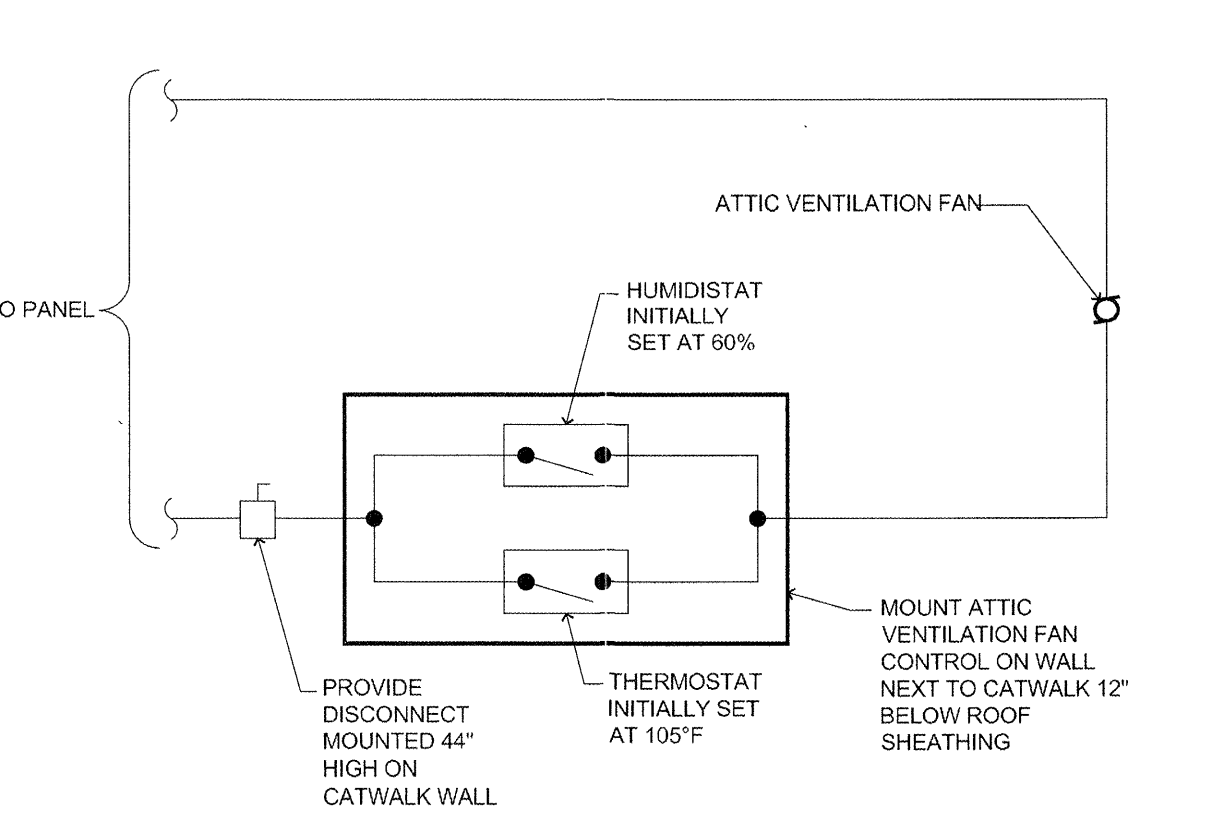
ATTIC VENTILATION FAN

O PANEL

HUMIDISTAT INITIALLY SET AT 60%

MOUNT ATTIC VENTILATION FAN CONTROL ON WALL NEXT TO CATWALK 12" BELOW ROOF SHEATHING

PROVIDE DISCONNECT MOUNTED 44" HIGH ON CATWALK WALL

THERMOSTAT INITIALLY SET AT 105°F